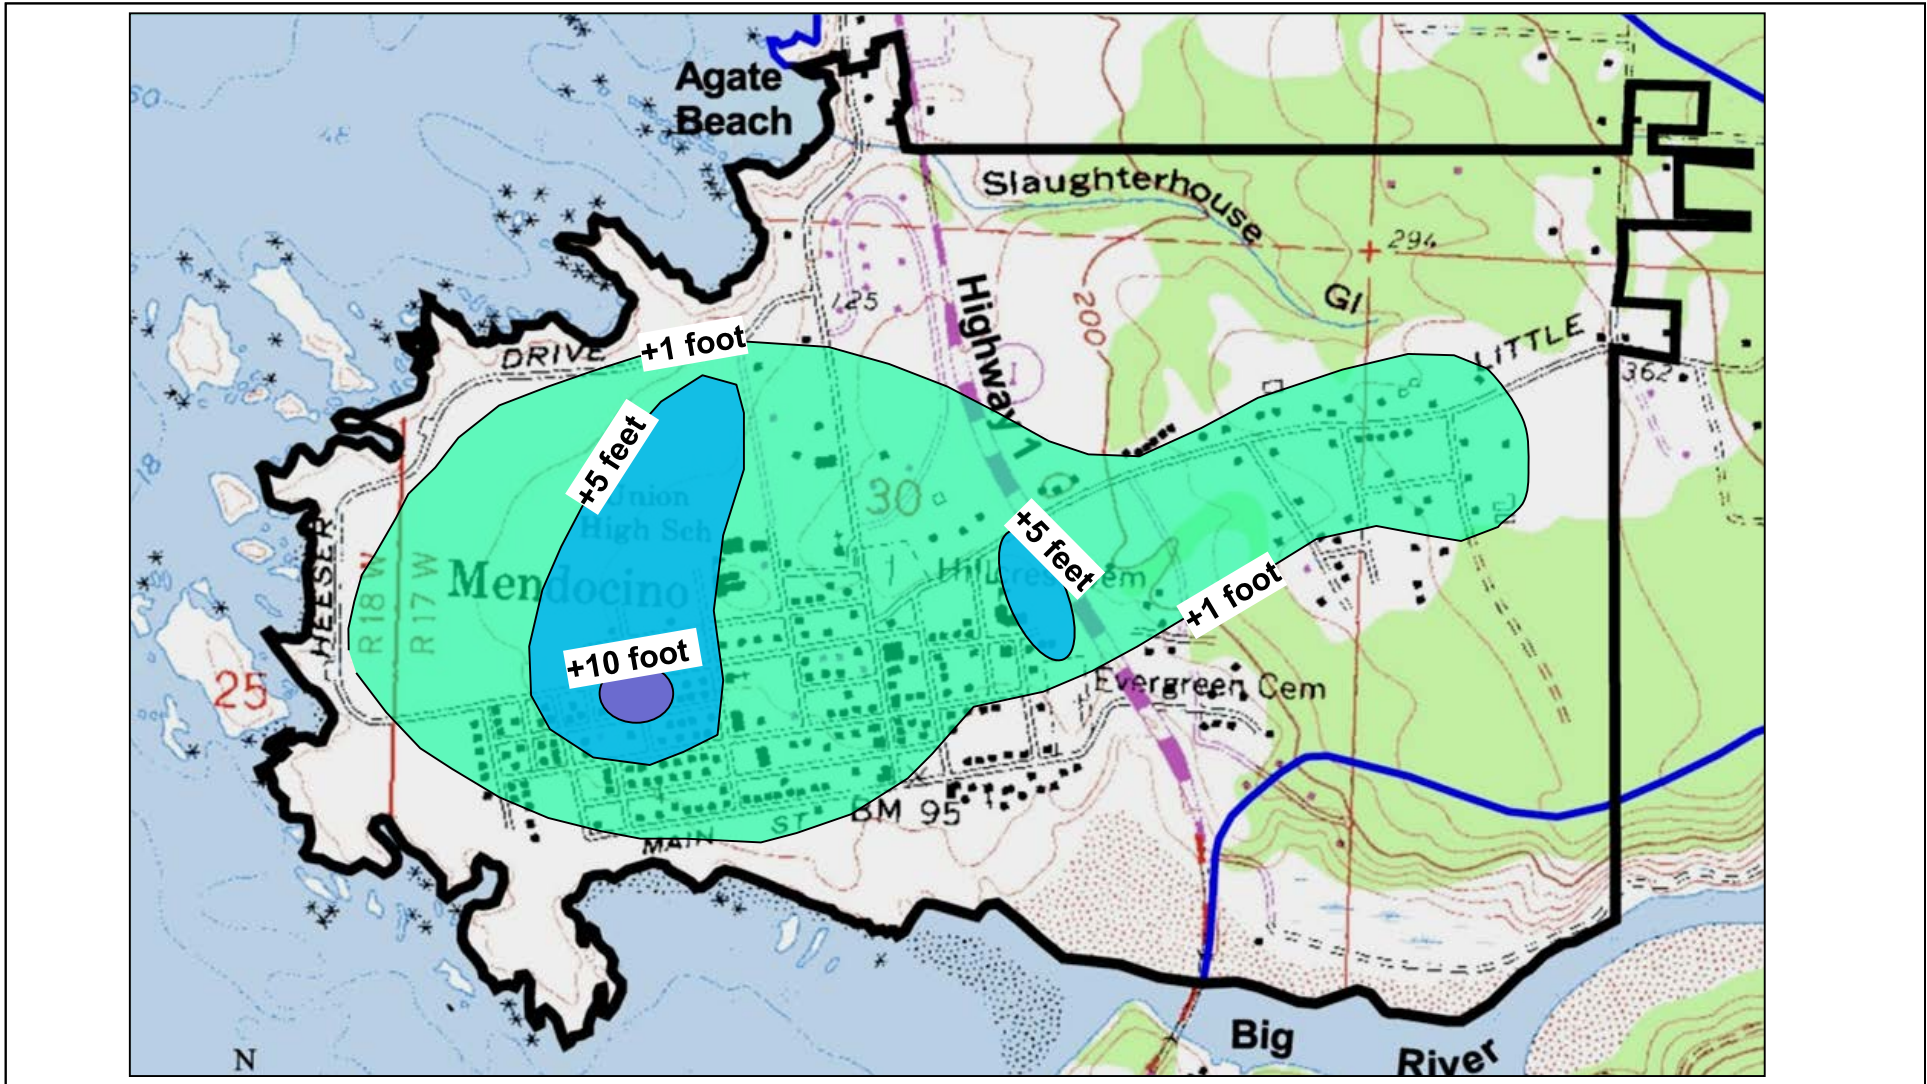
Agate Beach

Slaughterhouse

Gl

294

200

125

Highway 1

DRIVE

+1 foot

LITTLE

362

+5 feet

Union High Sch

30

Mendocino

HEESER

R18 W

R17 W

+5 feet

Hillcrest Cem

+1 foot

+10 foot

25

Evergreen Cem

BM 95

MAIN ST

Big River

N

50

18